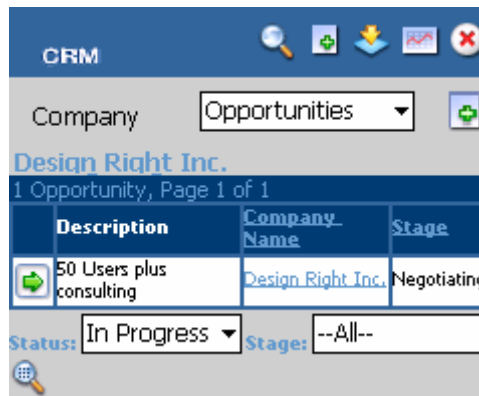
CRM

Company Opportunities

Design Right Inc.

1 Opportunity, Page 1 of 1

| | Description | Company Name | Stage |
|---|---|---|---|
| | 50 Users plus consulting | Design Right Inc. | Negotiating |

Status: In Progress Stage: --All--